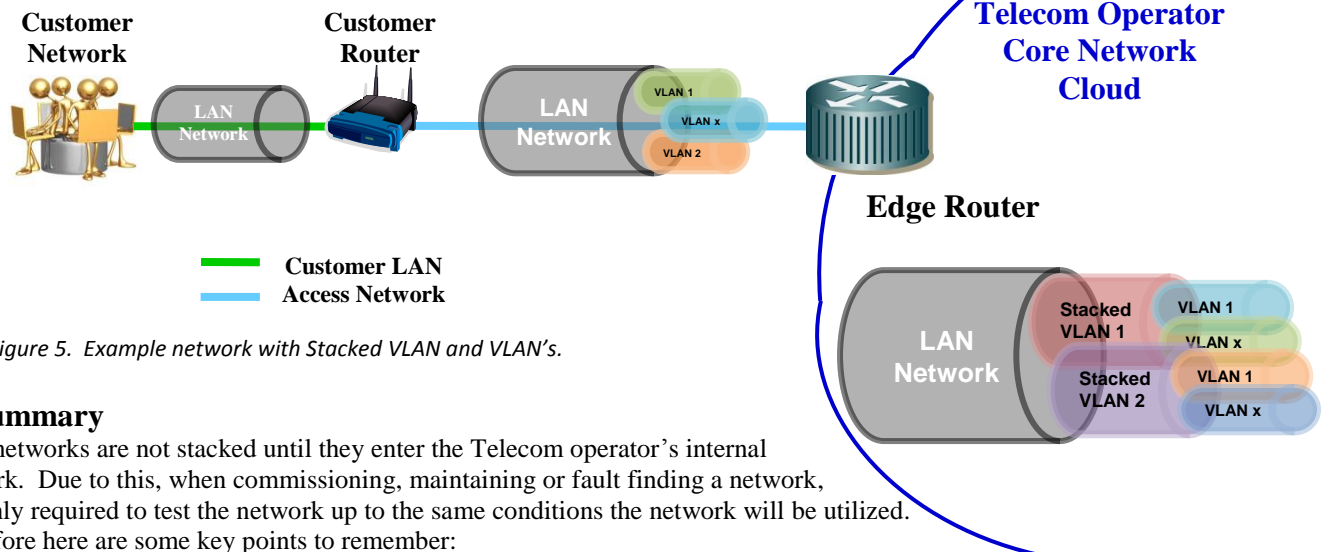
Customer Network

Customer Router

LAN Network

LAN Network

VLAN 1

VLAN x

VLAN 2

Telecom Operator Core Network Cloud

Edge Router

Customer LAN

Access Network

igure 5. Example network with Stacked VLAN and VLAN's.

LAN Network

Stacked VLAN 1

VLAN 1

VLAN x

Stacked VLAN 2

VLAN 1

VLAN x

ummary

networks are not stacked until they enter the Telecom operator's internal rk. Due to this, when commissioning, maintaining or fault finding a network, ly required to test the network up to the same conditions the network will be utilized. fore here are some key points to remember: